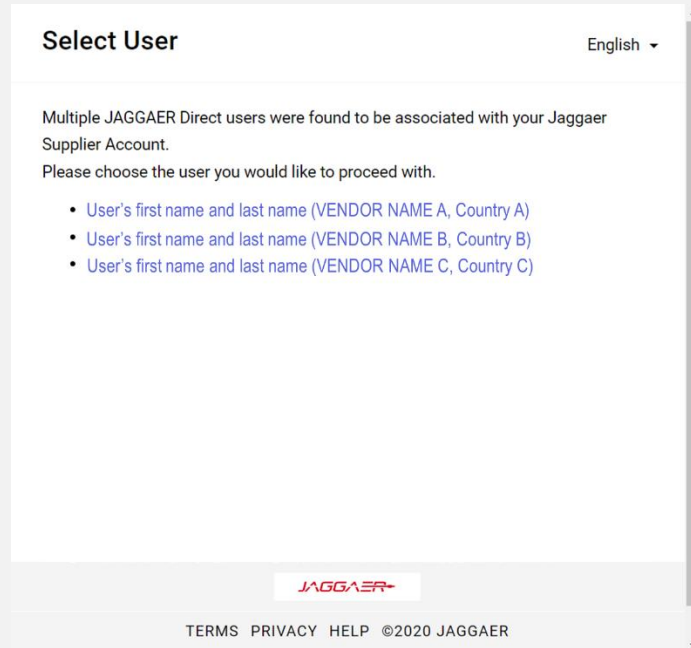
Select User

English

Multiple JAGGAER Direct users were found to be associated with your Jaggaer Supplier Account.
Please choose the user you would like to proceed with.

- User's first name and last name (VENDOR NAME A, Country A)
- User's first name and last name (VENDOR NAME B, Country B)
- User's first name and last name (VENDOR NAME C, Country C)

JAGGAER

TERMS PRIVACY HELP ©2020 JAGGAER